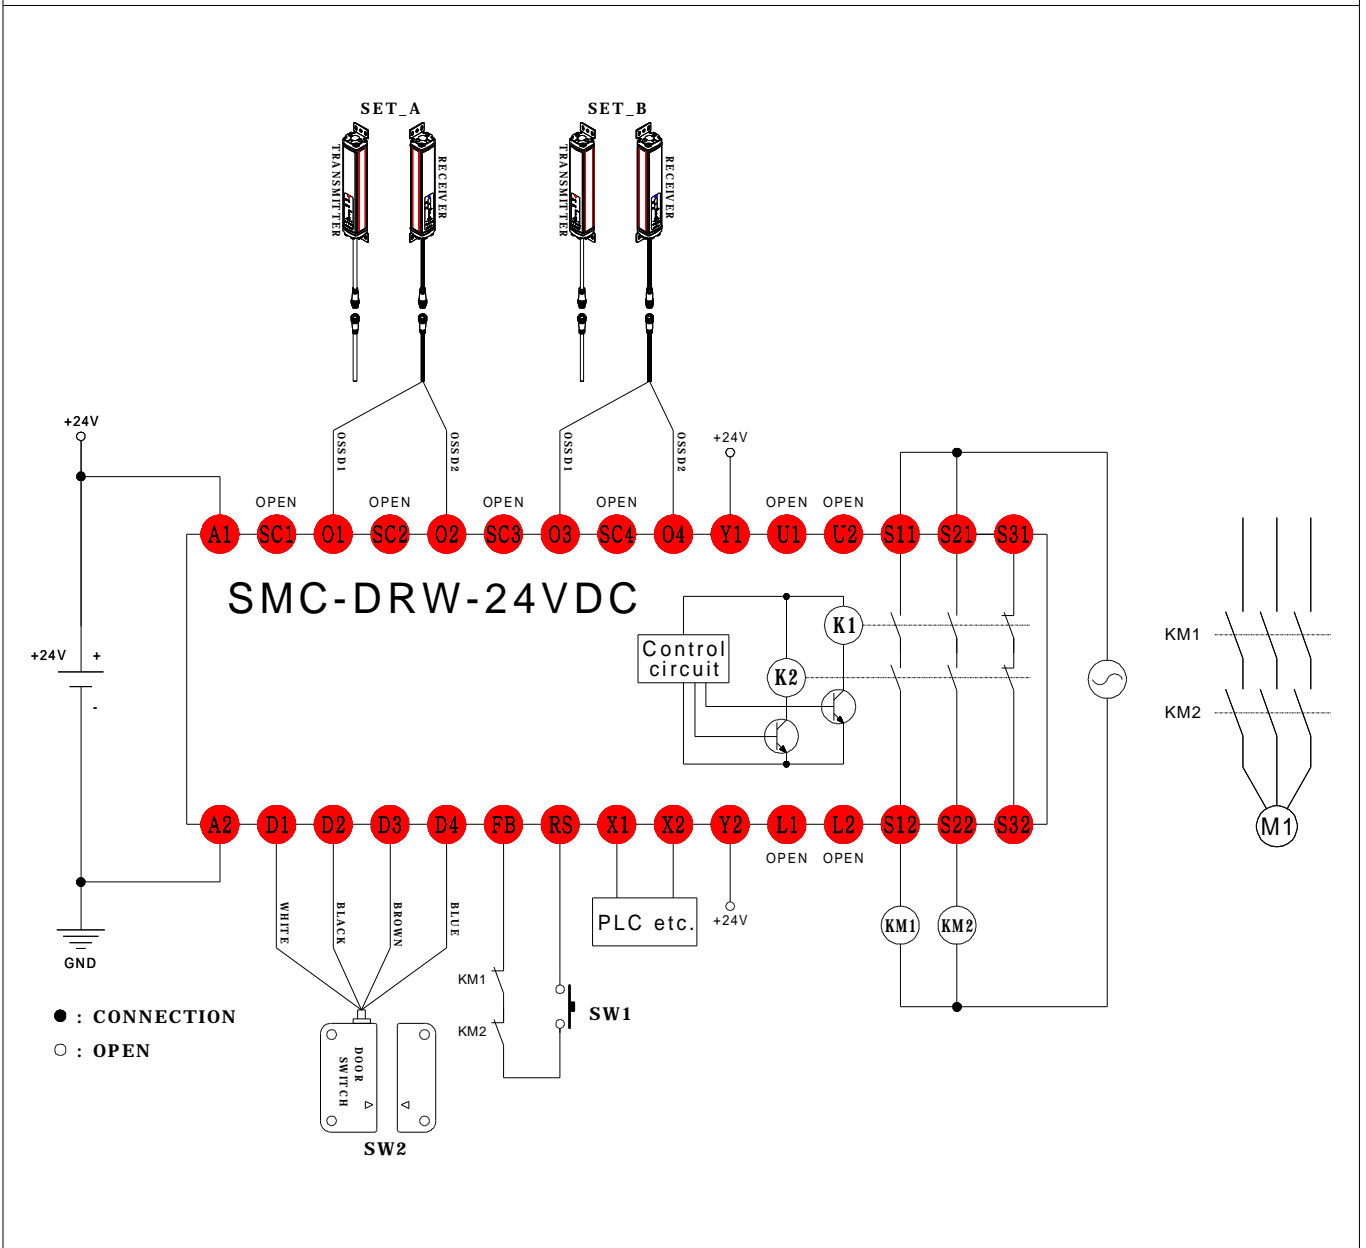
SET_A
TRANSMITTER
RECEIVER
SET_B
TRANSMITTER
RECEIVER

+24V
OSSD1
OSSD2
OSSD1
OSSD2
+24V

OPEN OPEN OPEN OPEN OPEN OPEN

A1 SC1 O1 SC2 O2 SC3 O3 SC4 O4 Y1 U1 U2 S11 S21 S31

SMC-DRW-24VDC

+24V +
-

Control circuit
K1
K2

KM1
KM2
M1

A2 D1 D2 D3 D4 FB RS X1 X2 Y2 L1 L2 S12 S22 S32

OPEN OPEN

GND
WHITE
BLACK
BROWN
BLUE
PLC etc.
+24V
KM1
KM2

KM1
KM2
SW1

● : CONNECTION
○ : OPEN

DOOR SWITCH
SW2